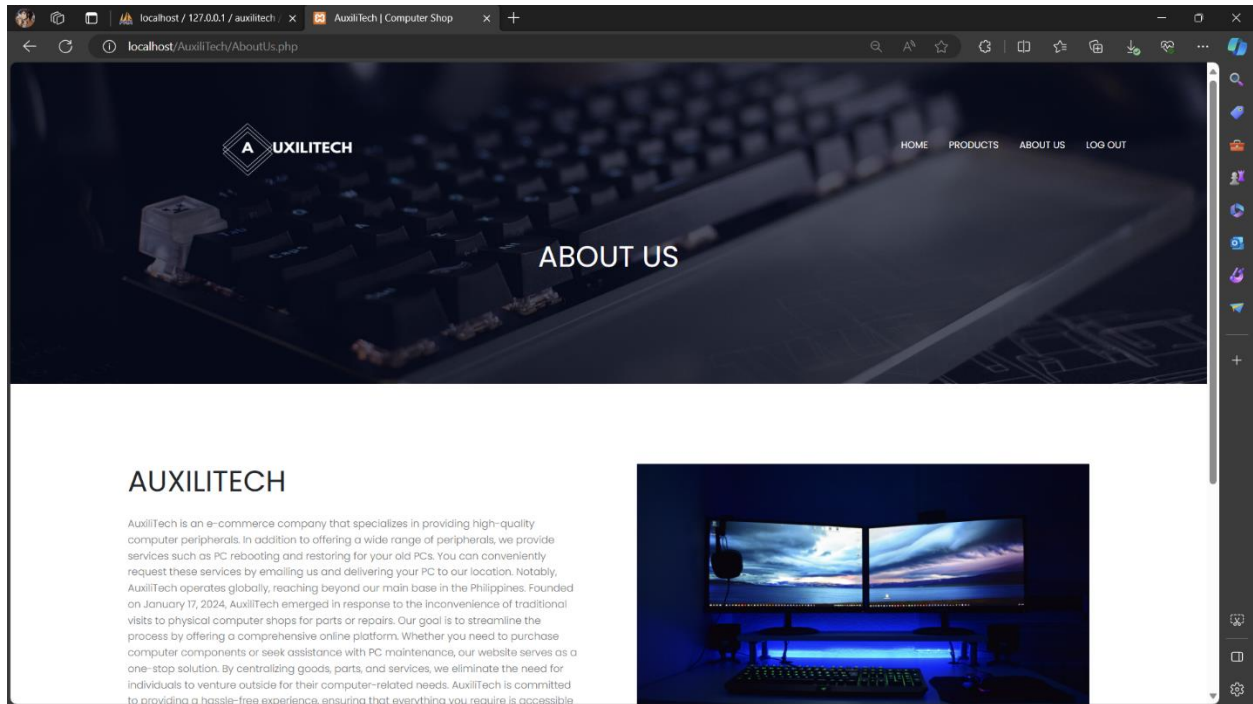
localhost / 127.0.0.1 / auxilitech
AuxiliTech | Computer Shop
localhost/AuxiliTech/AboutUs.php

A UXILITECH

HOME PRODUCTS ABOUT US LOG OUT

ABOUT US

AUXILITECH

AuxiliTech is an e-commerce company that specializes in providing high-quality computer peripherals. In addition to offering a wide range of peripherals, we provide services such as PC rebooting and restoring for your old PCs. You can conveniently request these services by emailing us and delivering your PC to our location. Notably, AuxiliTech operates globally, reaching beyond our main base in the Philippines. Founded on January 17, 2024, AuxiliTech emerged in response to the inconvenience of traditional visits to physical computer shops for parts or repairs. Our goal is to streamline the process by offering a comprehensive online platform. Whether you need to purchase computer components or seek assistance with PC maintenance, our website serves as a one-stop solution. By centralizing goods, parts, and services, we eliminate the need for individuals to venture outside for their computer-related needs. AuxiliTech is committed to providing a hassle-free experience, ensuring that everything you require is accessible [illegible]